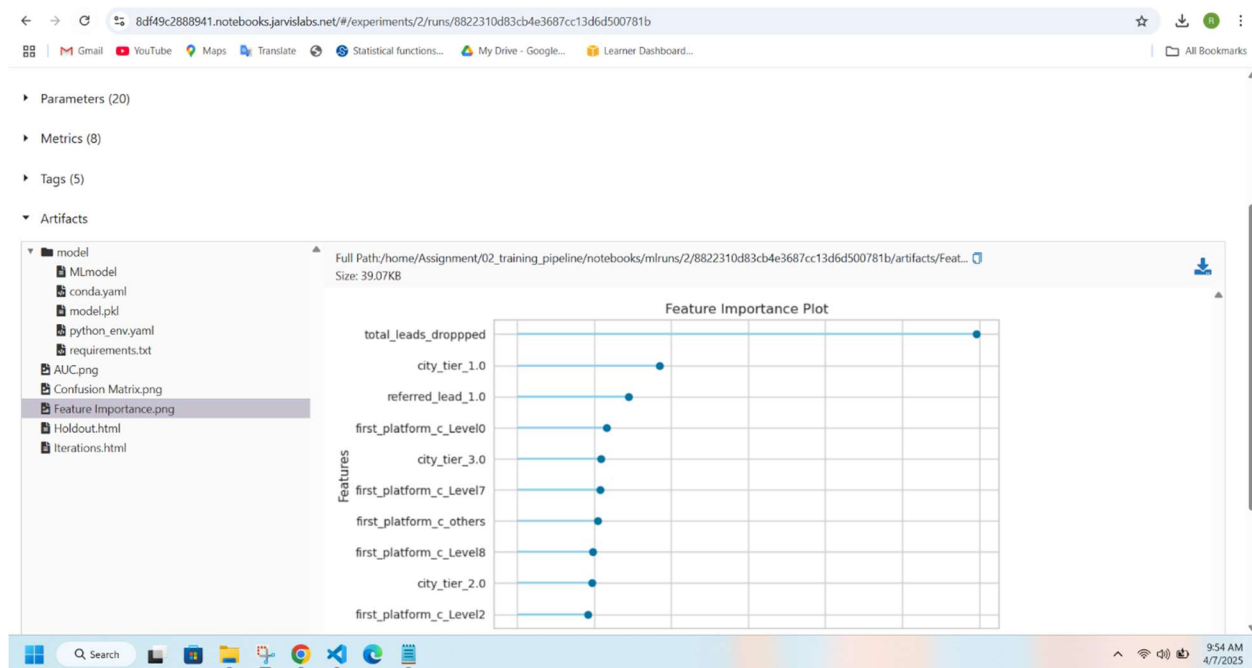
8df49c2888941.notebooks.jarvislabs.net/#/experiments/2/runs/8822310d83cb4e3687cc13d6d500781b

Gmail YouTube Maps Translate Statistical functions... My Drive - Google... Learner Dashboard... All Bookmarks

Parameters (20)

Metrics (8)

Tags (5)

Artifacts

model
MLmodel
conda.yaml
model.pkl
python_env.yaml
requirements.txt
AUC.png
Confusion Matrix.png
Feature Importance.png
Holdout.html
Iterations.html

Full Path:/home/Assignment/02_training_pipeline/notebooks/mlruns/2/8822310d83cb4e3687cc13d6d500781b/artifacts/Feat...
Size: 39.07KB

Feature Importance Plot

Features

total_leads_droppped
city_tier_1.0
referred_lead_1.0
first_platform_c_Level0
city_tier_3.0
first_platform_c_Level7
first_platform_c_others
first_platform_c_Level8
city_tier_2.0
first_platform_c_Level2

Search

9:54 AM
4/7/2025